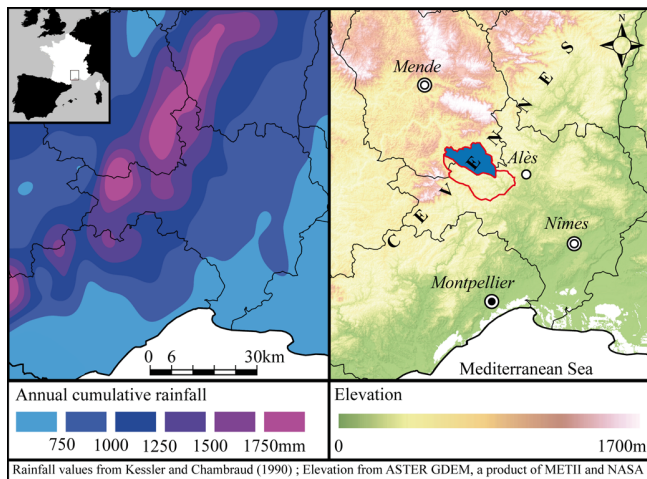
N

Mende

C E V E N N E S

Alès

Nîmes

Montpellier

0 6 30km

Mediterranean Sea

Annual cumulative rainfall

750 1000 1250 1500 1750mm

Elevation

0 1700m

Rainfall values from Kessler and Chambraud (1990) ; Elevation from ASTER GDEM, a product of METII and NASA